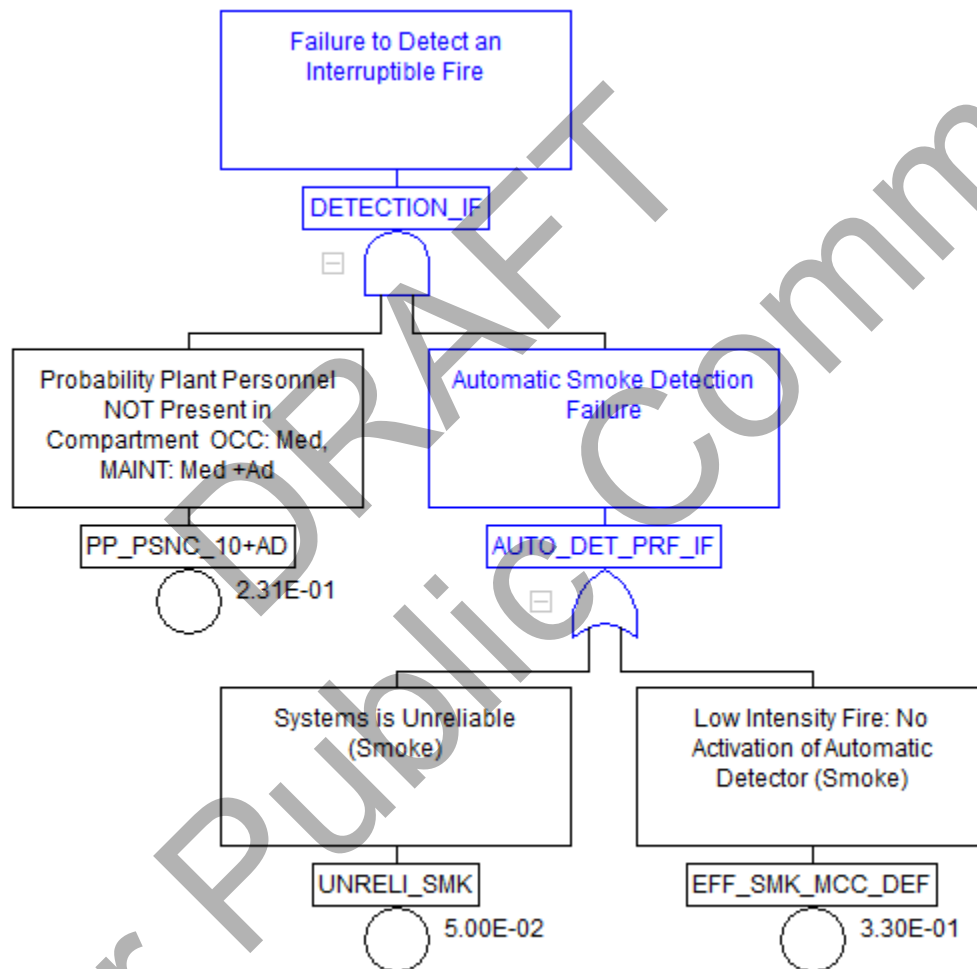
Failure to Detect an Interruptible Fire

DETECTION_IF

Probability Plant Personnel NOT Present in Compartment OCC: Med, MAINT: Med +Ad

PP_PSNC_10+AD

2.31E-01

Automatic Smoke Detection Failure

AUTO_DET_PRF_IF

Systems is Unreliable (Smoke)

UNRELI_SMK

5.00E-02

Low Intensity Fire: No Activation of Automatic Detector (Smoke)

EFF_SMK_MCC_DEF

3.30E-01

r Public Comm

DRAFT